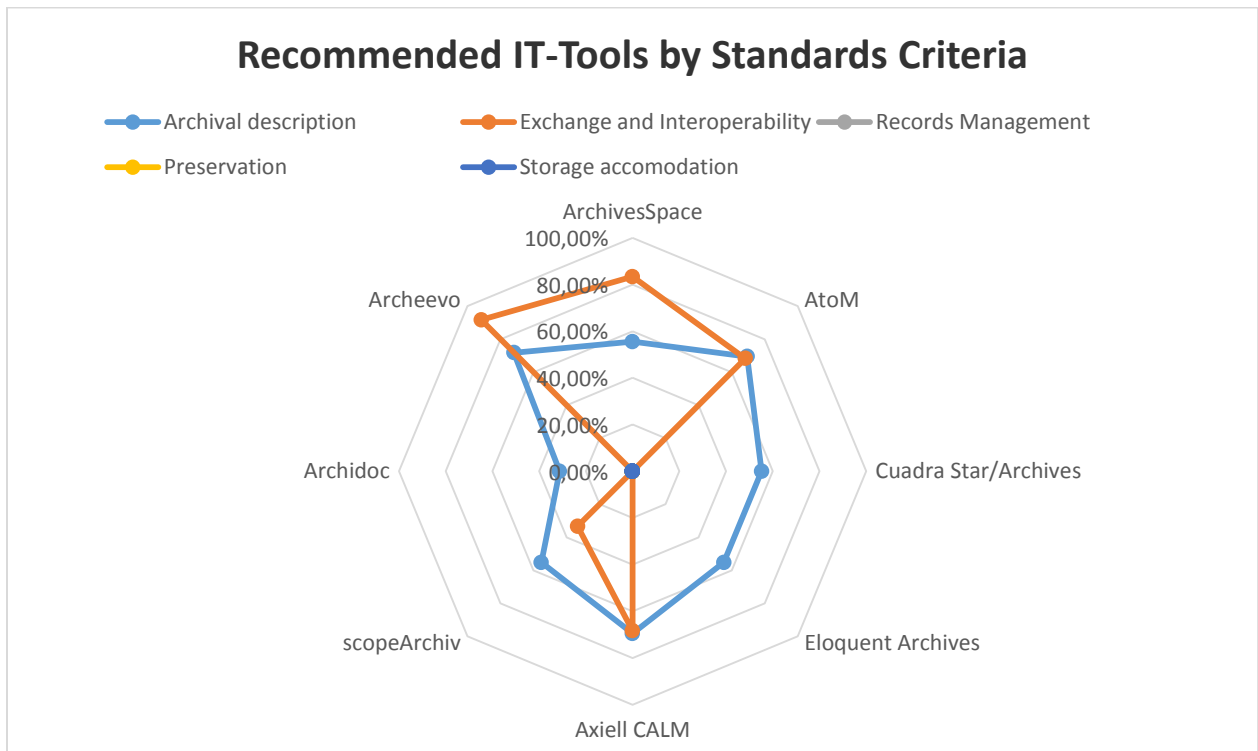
Recommended IT-Tools by Standards Criteria

Archival description
Exchange and Interoperability
Records Management
Preservation
Storage accomodation

ArchivesSpace
100,00%
80,00%
60,00%
40,00%
20,00%
0,00%
AtoM
Cuadra Star/Archives
Eloquent Archives
Axiell CALM
scopeArchiv
Archidoc
Archeevo